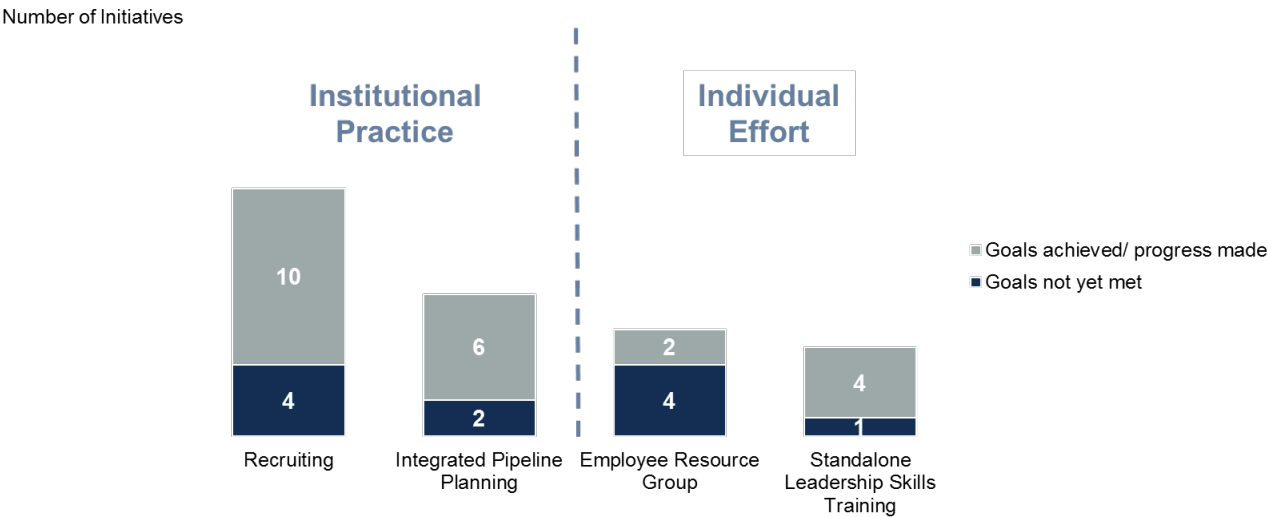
Number of Initiatives

Institutional Practice

Individual Effort

Goals achieved/ progress made
Goals not yet met

10
4
6
2
2
4
4
1

Recruiting

Integrated Pipeline Planning

Employee Resource Group

Standalone Leadership Skills Training